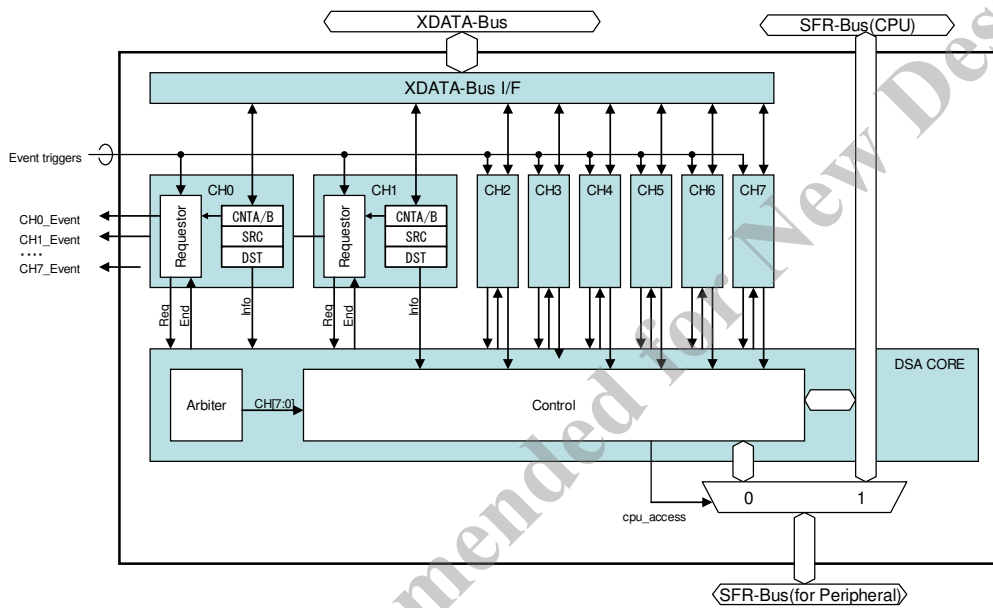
XDATA-Bus
SFR-Bus(CPU)
XDATA-Bus I/F
Event triggers
CH0
CH1
CH2
CH3
CH4
CH5
CH6
CH7
CH0_Event
CH1_Event
....
CH7_Event
Requestor
CNTA/B
SRC
DST
Requestor
CNTA/B
SRC
DST
Req
End
Info
Req
End
Info
DSA CORE
Arbiter
CH[7:0]
Control
0
1
cpu_access
SFR-Bus(for Peripheral)
Not Recommended for New Designs